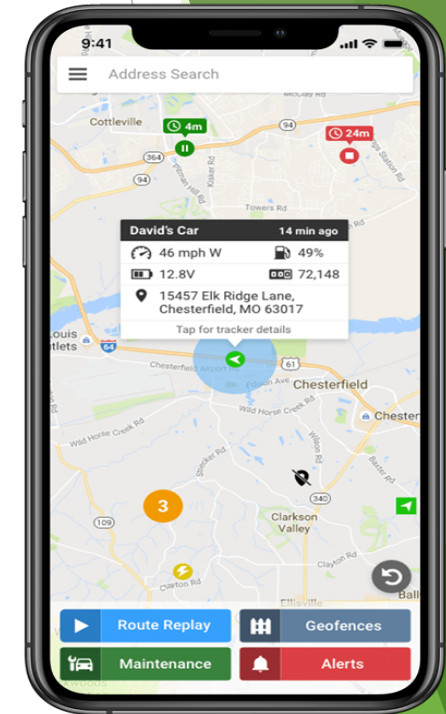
9:41

Address Search

Cottleville

4m

24m

364

94

94

McClay Rd

Towers Rd

David's Car 14 min ago

46 mph W

49%

12.8V

72,148

15457 Elk Ridge Lane, Chesterfield, MO 63017

Tap for tracker details

Louis

tlets

64

61

Chesterfield Airport Rd

Chesterfield

Wild Horse Creek Rd

Wild Horse Creek Rd

Chester

3

340

109

Clarkson Valley

Clayton Rd

Clayton Rd

Ellisville

Ball

Route Replay

Geofences

Maintenance

Alerts